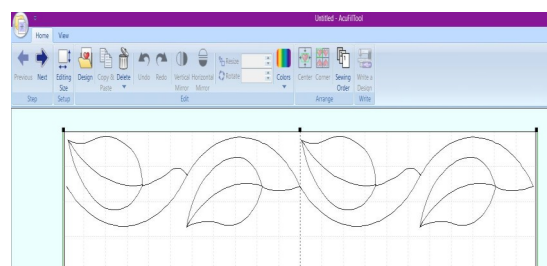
Untitled - AcuFilTool

Home View

Previous Next
Step

Editing Size
Setup

Design Copy & Paste Delete Undo Redo Vertical Mirror Horizontal Mirror Resize Rotate Colors
Edit

Center Corner Sewing Order
Arrange

Write a Design
Write